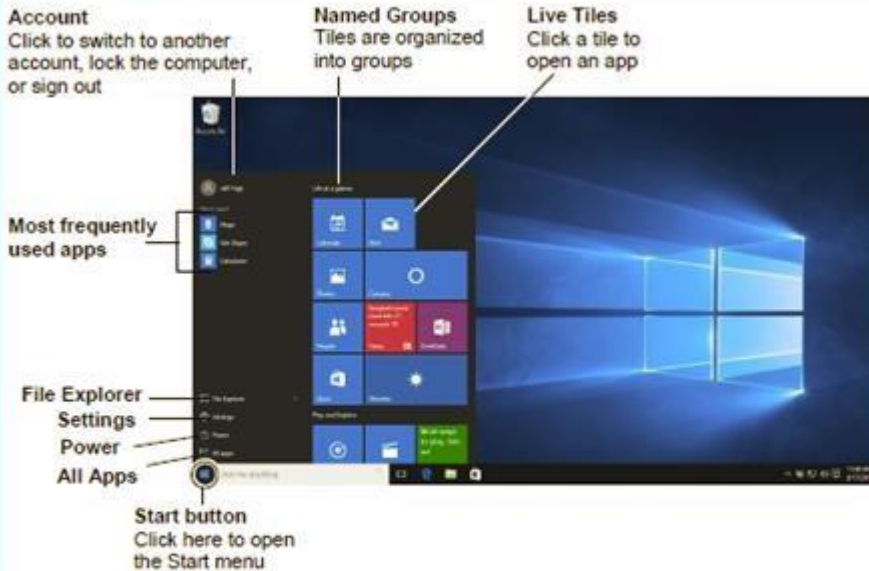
Account
Click to switch to another account, lock the computer, or sign out

Named Groups
Tiles are organized into groups

Live Tiles
Click a tile to open an app

Most frequently used apps

File Explorer
Settings
Power
All Apps

Start button
Click here to open the Start menu